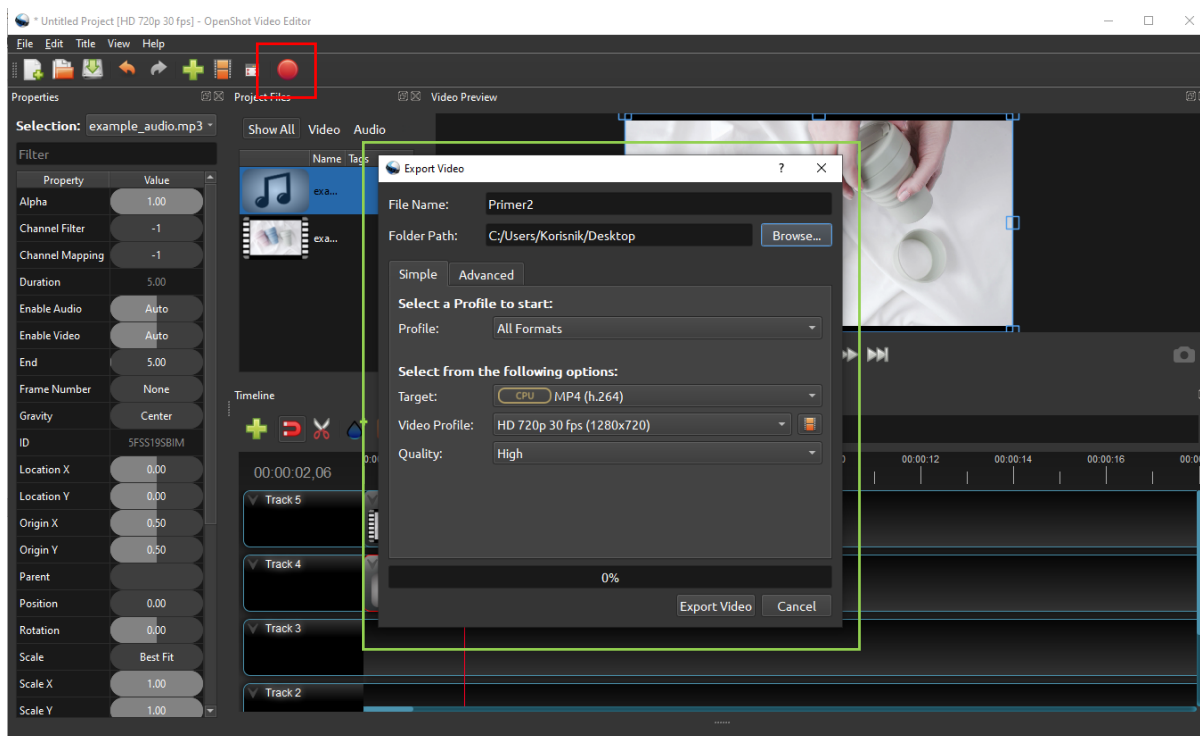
* Untitled Project [HD 720p 30 fps] - OpenShot Video Editor

File Edit Title View Help

Properties

Selection: example_audio.mp3

Filter

| Property | Value |
|---|---|
| Alpha | 1.00 |
| Channel Filter | -1 |
| Channel Mapping | -1 |
| Duration | 5.00 |
| Enable Audio | Auto |
| Enable Video | Auto |
| End | 5.00 |
| Frame Number | None |
| Gravity | Center |
| ID | 5FSS19SBIM |
| Location X | 0.00 |
| Location Y | 0.00 |
| Origin X | 0.50 |
| Origin Y | 0.50 |
| Parent | |
| Position | 0.00 |
| Rotation | 0.00 |
| Scale | Best Fit |
| Scale X | 1.00 |
| Scale Y | 1.00 |

Project Files

Show All Video Audio

Name Tags

exa...

exa...

Video Preview

Timeline

00:00:02,06

Track 5

Track 4

Track 3

Track 2

00:00:12 00:00:14 00:00:16

Export Video ? ✕

File Name: Primer2

Folder Path: C:/Users/Korisnik/Desktop Browse...

Simple Advanced

Select a Profile to start:

Profile: All Formats

Select from the following options:

Target: CPU MP4 (h.264)

Video Profile: HD 720p 30 fps (1280x720)

Quality: High

0%

Export Video Cancel